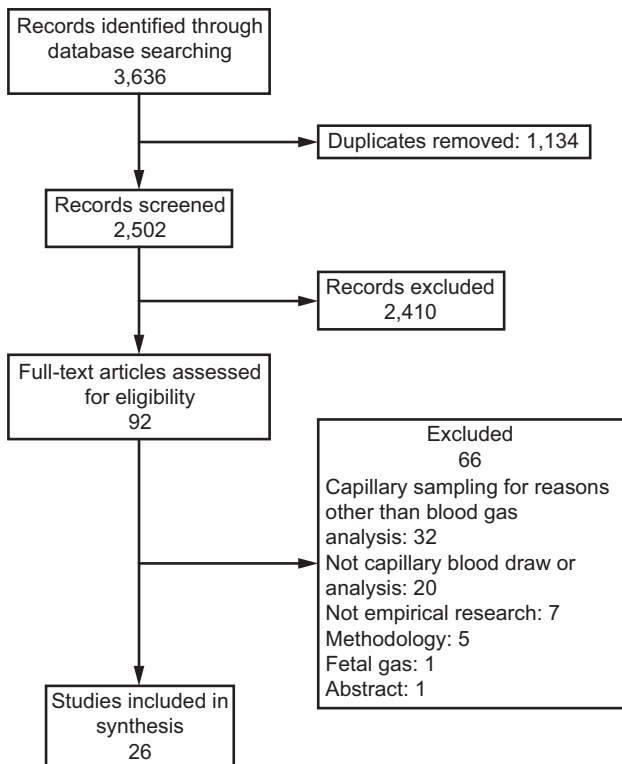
Records identified through database searching
3,636

Duplicates removed: 1,134

Records screened
2,502

Records excluded
2,410

Full-text articles assessed for eligibility
92

Excluded
66
Capillary sampling for reasons other than blood gas analysis: 32
Not capillary blood draw or analysis: 20
Not empirical research: 7
Methodology: 5
Fetal gas: 1
Abstract: 1

Studies included in synthesis
26